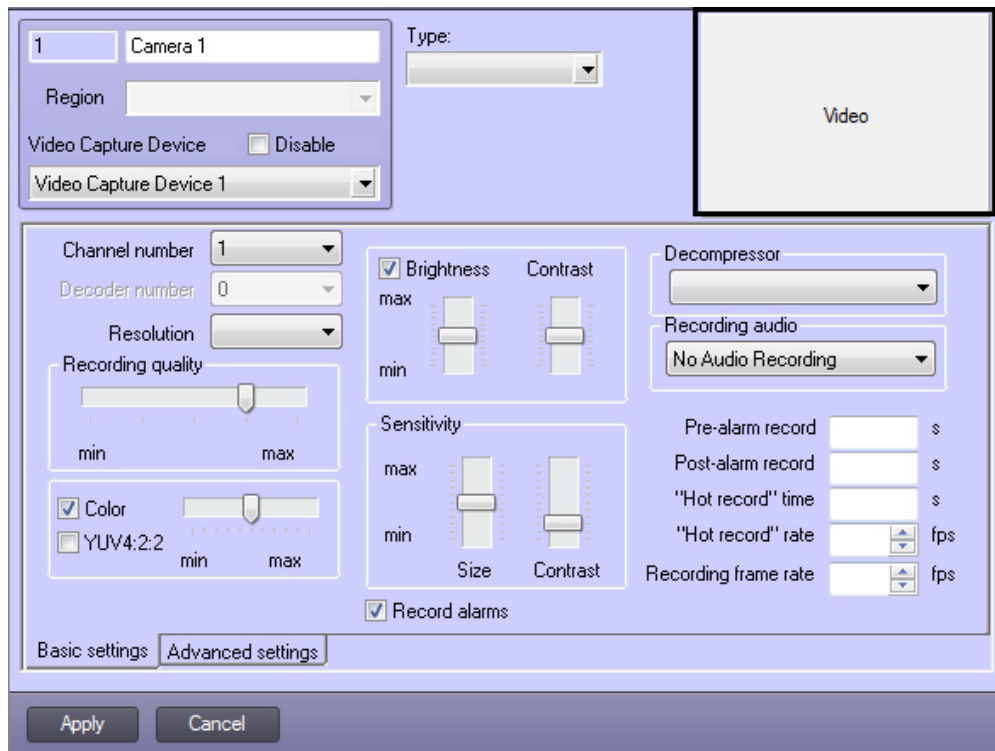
1 Camera 1

Region

Video Capture Device Disable

Video Capture Device 1

Type:

Video

Channel number 1

Decoder number 0

Resolution

Recording quality

min max

Color

YUV4:2:2

min max

Brightness Contrast

max

min

Sensitivity

max

min

Size Contrast

Record alarms

Decompressor

Recording audio

No Audio Recording

Pre-alarm record s

Post-alarm record s

"Hot record" time s

"Hot record" rate fps

Recording frame rate fps

Basic settings Advanced settings

Apply Cancel